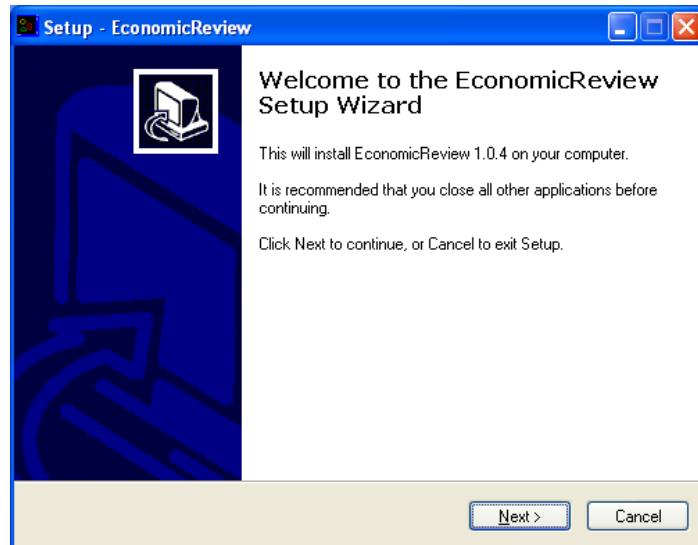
Setup - EconomicReview

Welcome to the EconomicReview Setup Wizard

This will install EconomicReview 1.0.4 on your computer.

It is recommended that you close all other applications before continuing.

Click Next to continue, or Cancel to exit Setup.

Next >

Cancel